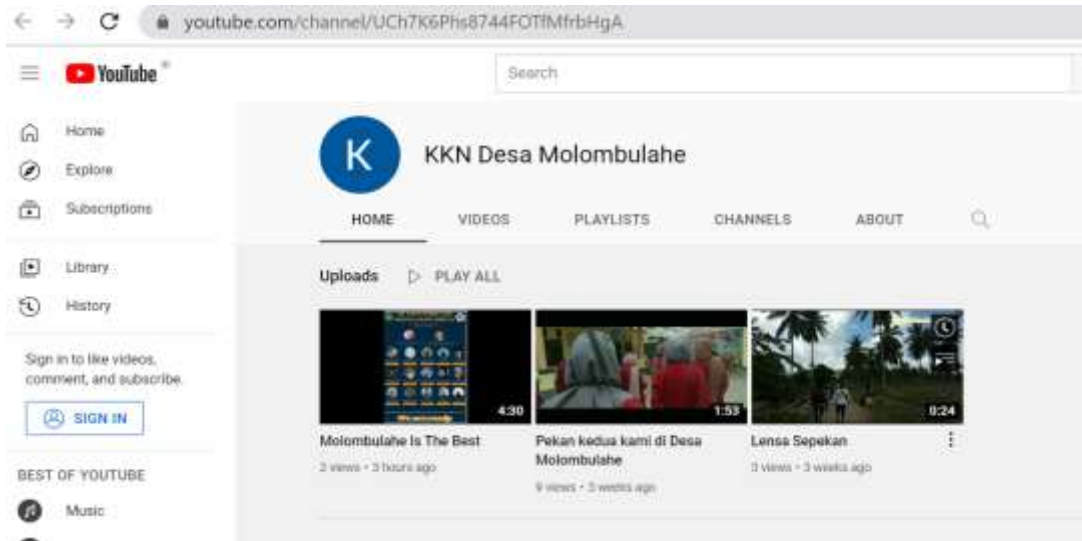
youtube.com/channel/UCh7K6Phs8744FOTfMfrbHgA

YouTube

Search

Home

Explore

Subscriptions

Library

History

Sign in to like videos, comment, and subscribe.

SIGN IN

BEST OF YOUTUBE

Music

K

KKN Desa Molombulahe

HOME VIDEOS PLAYLISTS CHANNELS ABOUT

Uploads PLAY ALL

4:30

Molombulahe Is The Best

2 views • 3 hours ago

1:53

Pekan kedua kami di Desa Molombulahe

9 views • 3 weeks ago

0:24

Lensa Sepekan

3 views • 3 weeks ago